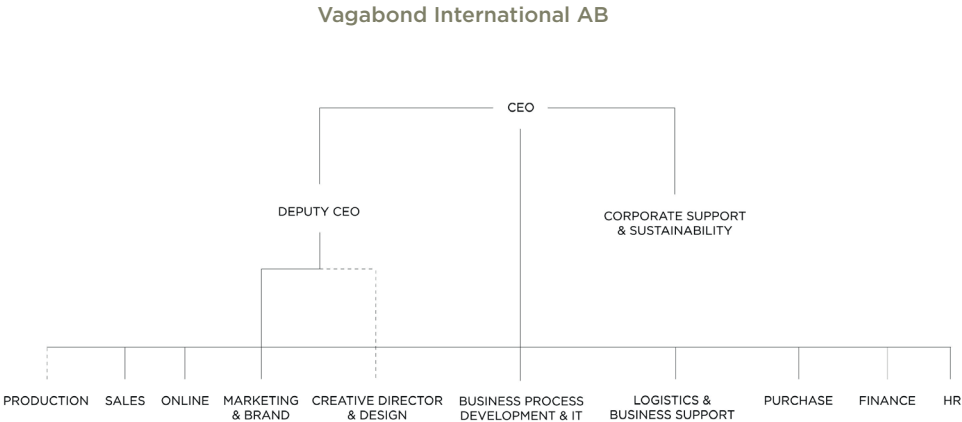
Vagabond International AB

CEO

DEPUTY CEO

CORPORATE SUPPORT & SUSTAINABILITY

PRODUCTION

SALES

ONLINE

MARKETING & BRAND

CREATIVE DIRECTOR & DESIGN

BUSINESS PROCESS DEVELOPMENT & IT

LOGISTICS & BUSINESS SUPPORT

PURCHASE

FINANCE

HR